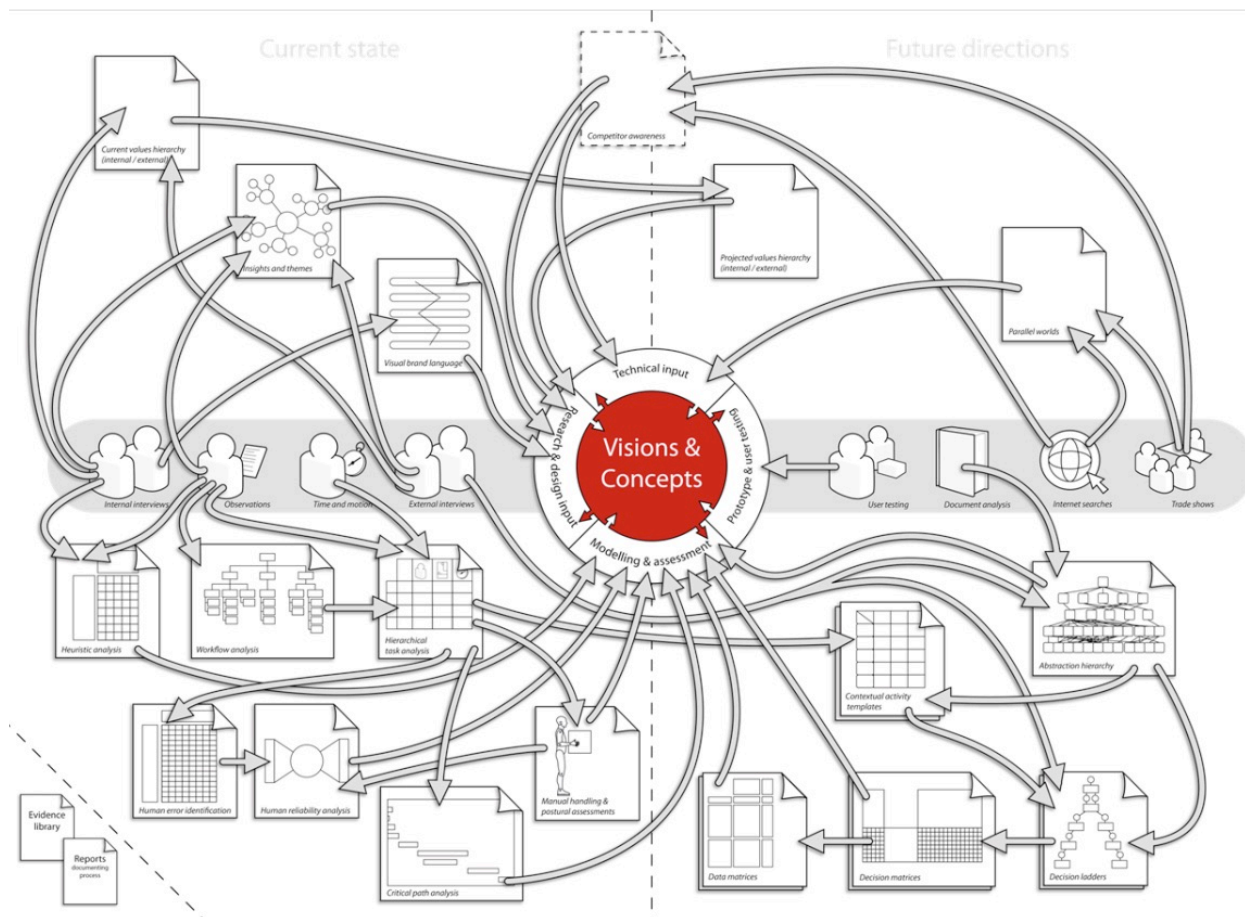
Current state

Future directions

Competitor awareness

Current values hierarchy (internal / external)

Insights and themes

Projected values hierarchy (internal / external)

Parallel worlds

Visual brand language

Technical input

Research & design input

Prototype & user testing

Modelling & assessment

Visions & Concepts

Internal interviews

Observations

Time and motion

External interviews

User testing

Document analysis

Internet searches

Trade shows

Heuristic analysis

Workflow analysis

Hierarchical task analysis

Abstraction hierarchy

Contextual activity templates

Human error identification

Human reliability analysis

Manual handling & postural assessments

Critical path analysis

Data matrices

Decision matrices

Decision ladders

Evidence library

Reports documenting process